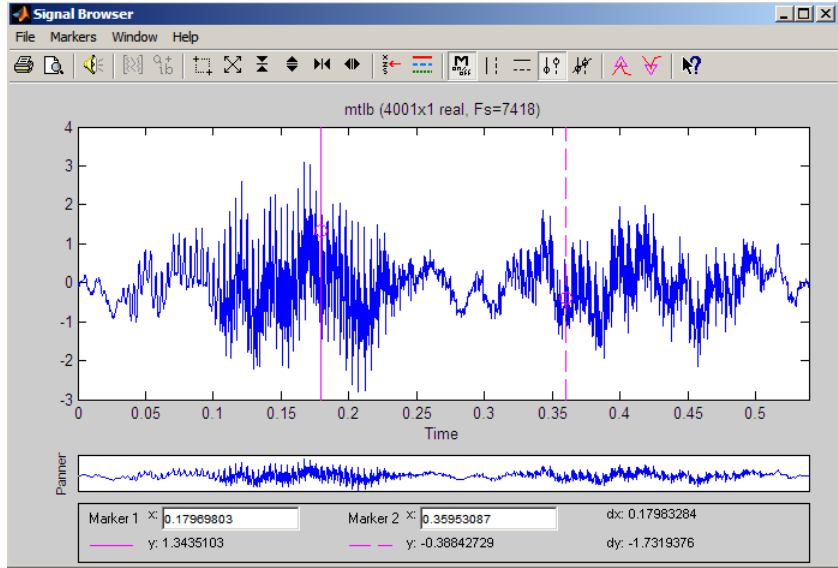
Signal Browser

File Markers Window Help

mtlb (4001x1 real, Fs=7418)

4
3
2
1
0
-1
-2
-3

0 0.05 0.1 0.15 0.2 0.25 0.3 0.35 0.4 0.45 0.5

Time

Panner

Marker 1 x: 0.17969803
y: 1.3435103

Marker 2 x: 0.35953087
y: -0.38842729

dx: 0.17983284
dy: -1.7319376